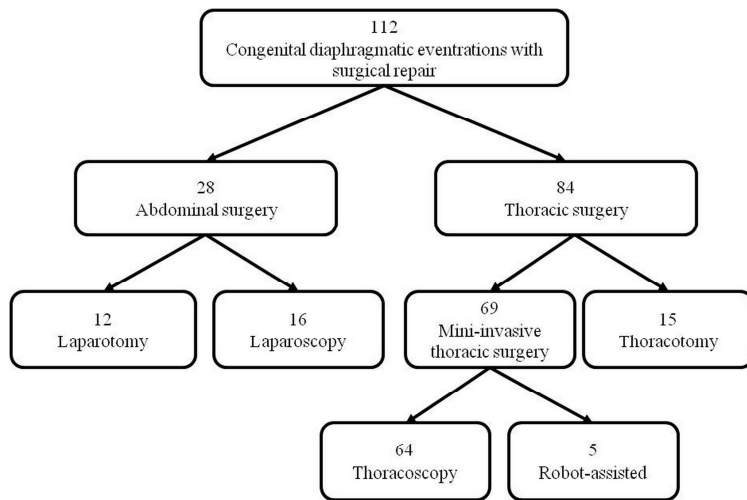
112
Congenital diaphragmatic eventrations with surgical repair

28
Abdominal surgery

84
Thoracic surgery

12
Laparotomy

16
Laparoscopy

69
Mini-invasive thoracic surgery

15
Thoracotomy

64
Thoracoscopy

5
Robot-assisted